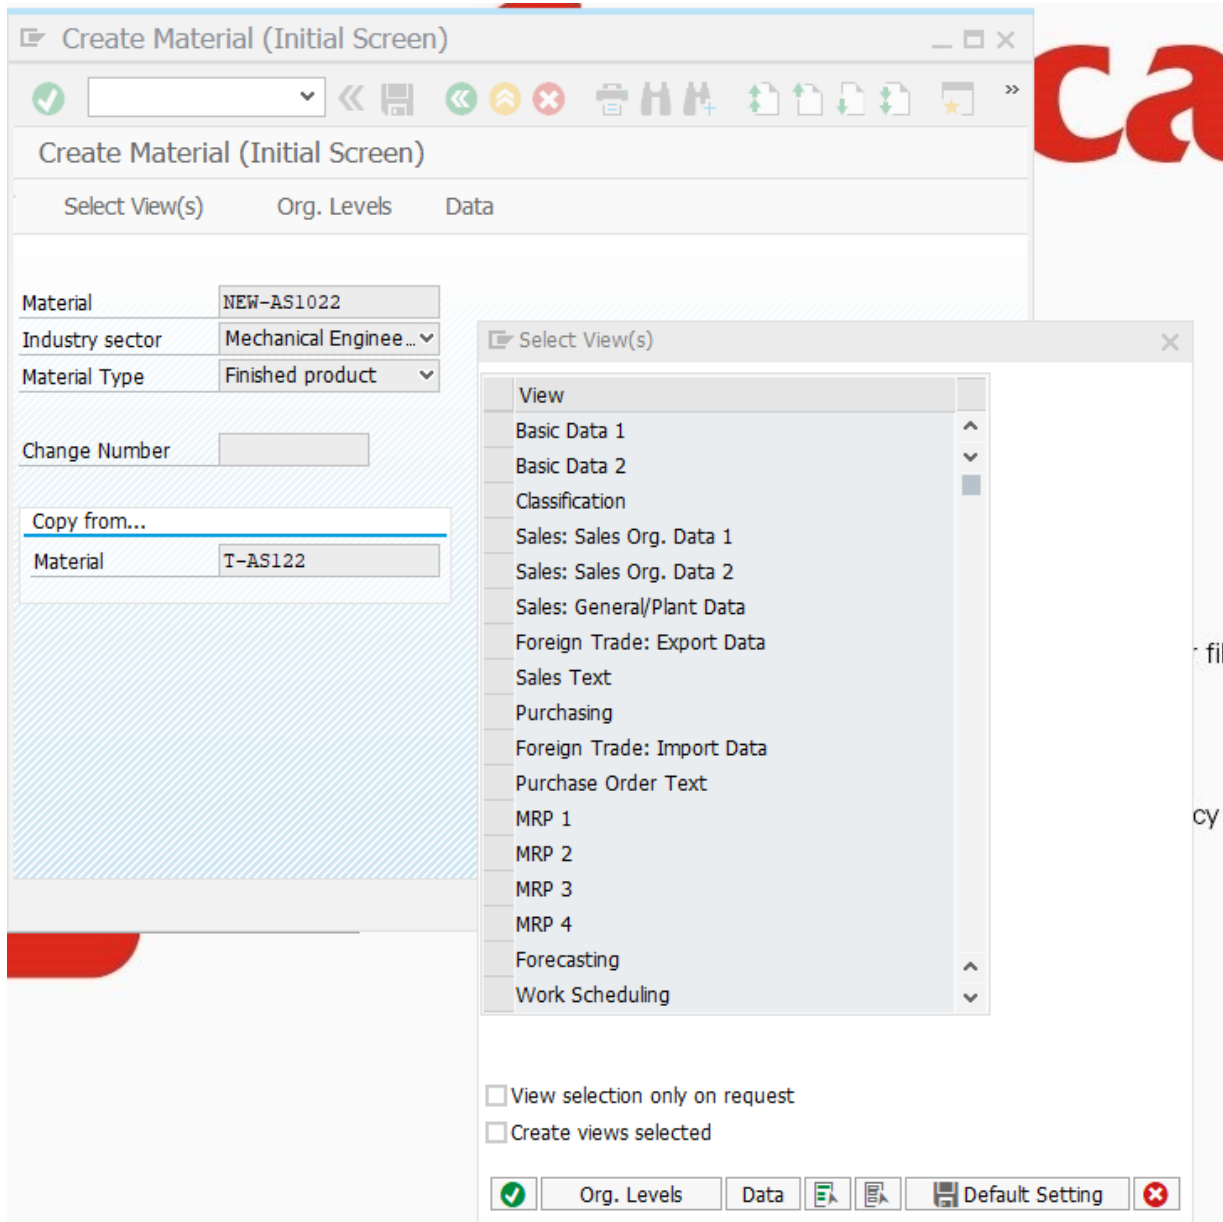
Create Material (Initial Screen)

Create Material (Initial Screen)

Select View(s)   Org. Levels   Data

| Material | NEW-AS1022 |
|---|---|
| Industry sector | Mechanical Enginee... |
| Material Type | Finished product |

Change Number

Copy from...

Material T-AS122

ca

Select View(s)

| View |
|---|
| Basic Data 1 |
| Basic Data 2 |
| Classification |
| Sales: Sales Org. Data 1 |
| Sales: Sales Org. Data 2 |
| Sales: General/Plant Data |
| Foreign Trade: Export Data |
| Sales Text |
| Purchasing |
| Foreign Trade: Import Data |
| Purchase Order Text |
| MRP 1 |
| MRP 2 |
| MRP 3 |
| MRP 4 |
| Forecasting |
| Work Scheduling |

fi

cy

View selection only on request
Create views selected

Org. Levels   Data   Default Setting